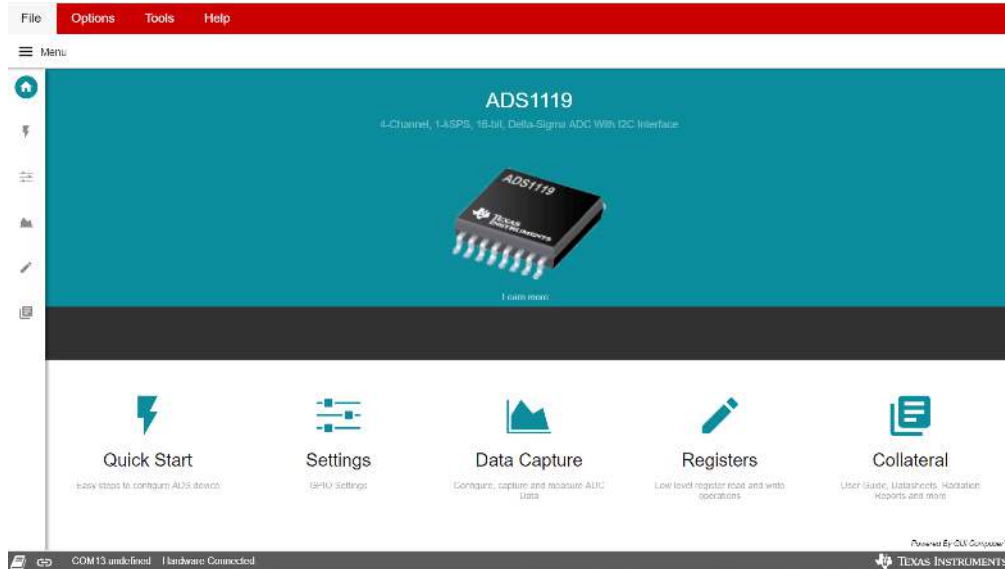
File Options Tools Help

Menu

ADS1119

4-Channel, 1-kSPS, 16-bit, Delta-Sigma ADC With I2C Interface

ADS1119

TEXAS INSTRUMENTS

Learn more

Quick Start

Easy steps to configure ADS device

Settings

GPIO Settings

Data Capture

Configure, capture and measure ADC Data

Registers

Low level register read and write operations

Collateral

User Guide, Datasheets, Radiation Reports and more

Powered By GUI Composer

COM13 undefined Hardware Connected

TEXAS INSTRUMENTS